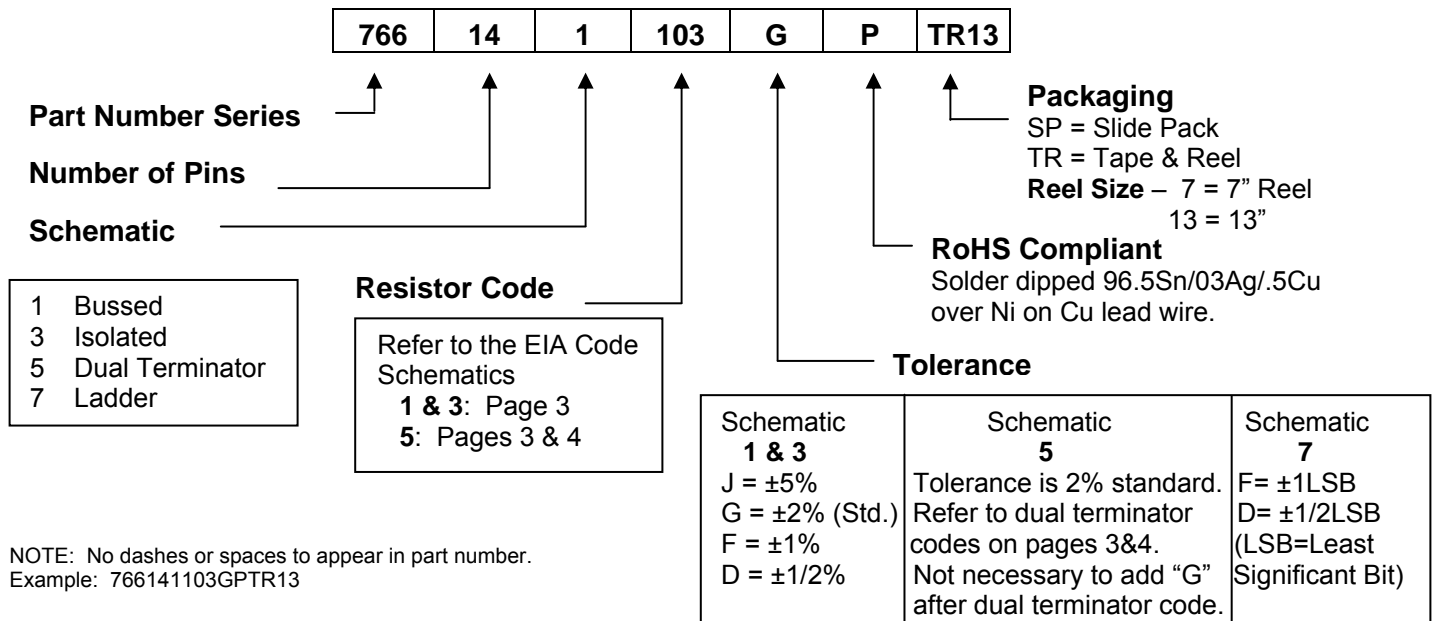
| 766 | 14 | 1 | 103 | G | P | TR13 |
|---|---|---|---|---|---|---|

Part Number Series

Number of Pins

Schematic

1 Bussed
3 Isolated
5 Dual Terminator
7 Ladder

Resistor Code

Refer to the EIA Code Schematics
1 & 3: Page 3
5: Pages 3 & 4

Packaging
SP = Slide Pack
TR = Tape & Reel
Reel Size – 7 = 7" Reel
13 = 13"

RoHS Compliant
Solder dipped 96.5Sn/03Ag/.5Cu over Ni on Cu lead wire.

Tolerance

| Schematic 1 & 3 | Schematic 5 | Schematic 7 |
|---|---|---|
| J = ±5%<br>G = ±2% (Std.)<br>F = ±1%<br>D = ±1/2% | Tolerance is 2% standard.<br>Refer to dual terminator codes on pages 3&4.<br>Not necessary to add "G" after dual terminator code. | F= ±1LSB<br>D= ±1/2LSB<br>(LSB=Least Significant Bit) |

NOTE: No dashes or spaces to appear in part number.
Example: 766141103GPTR13